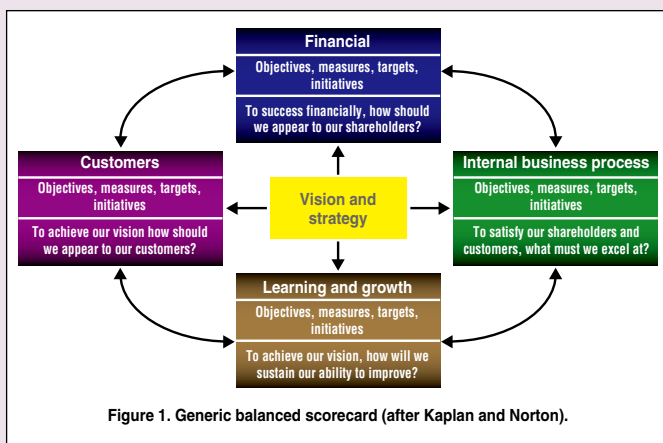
Financial
Objectives, measures, targets, initiatives
To success financially, how should we appear to our shareholders?

Customers
Objectives, measures, targets, initiatives
To achieve our vision how should we appear to our customers?

Vision and strategy

Internal business process
Objectives, measures, targets, initiatives
To satisfy our shareholders and customers, what must we excel at?

Learning and growth
Objectives, measures, targets, initiatives
To achieve our vision, how will we sustain our ability to improve?

Figure 1. Generic balanced scorecard (after Kaplan and Norton).